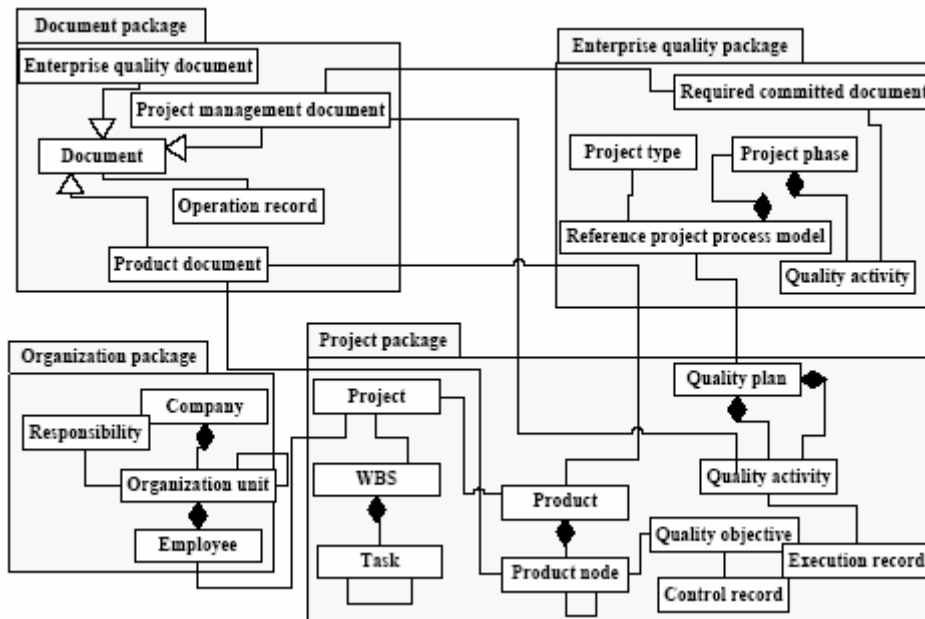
Document package

Enterprise quality document

Project management document

Document

Operation record

Product document

Enterprise quality package

Required committed document

Project type

Project phase

Reference project process model

Quality activity

Organization package

Company

Responsibility

Organization unit

Employee

Project package

Project

WBS

Task

Product

Product node

Quality plan

Quality activity

Quality objective

Execution record

Control record